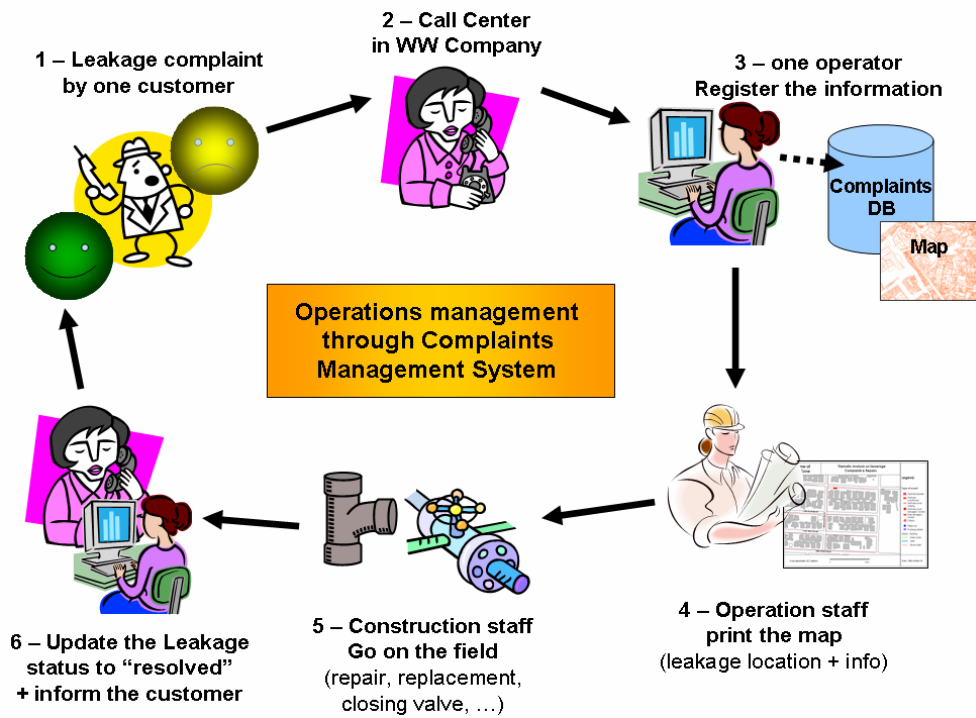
1 – Leakage complaint by one customer

2 – Call Center in WW Company

3 – one operator Register the information

Complaints DB

Map

Operations management through Complaints Management System

4 – Operation staff print the map (leakage location + info)

5 – Construction staff Go on the field (repair, replacement, closing valve, …)

6 – Update the Leakage status to “resolved” + inform the customer